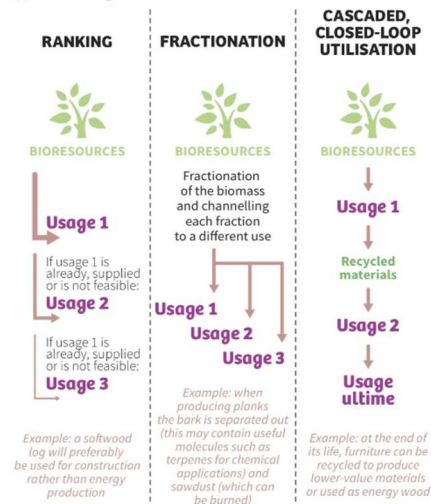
RANKING

BIORESOURCES

Usage 1

If usage 1 is already supplied or is not feasible:

Usage 2

If usage 1 is already supplied or is not feasible:

Usage 3

Example: a softwood log will preferably be used for construction rather than energy production

FRACTIONATION

BIORESOURCES

Fractionation of the biomass and channelling each fraction to a different use

Usage 1

Usage 2

Usage 3

Example: when producing planks the bark is separated out (this may contain useful molecules such as terpenes for chemical applications) and sawdust (which can be burned)

CASCADED, CLOSED-LOOP UTILISATION

BIORESOURCES

Usage 1

Recycled materials

Usage 2

Usage ultime

Example: at the end of its life, furniture can be recycled to produce lower-value materials or used as energy wood